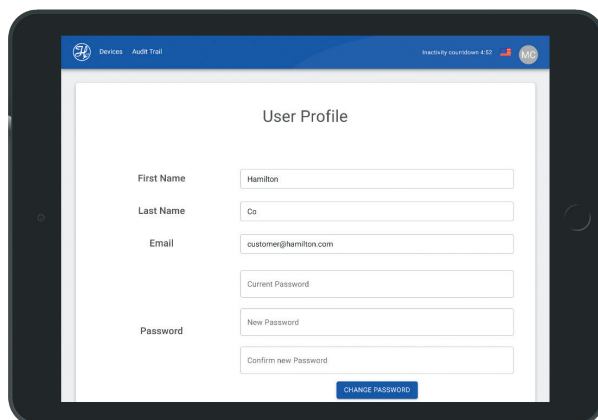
Devices Audit Trail

Inactivity countdown 4:52 MC

User Profile

First Name
Hamilton

Last Name
Co

Email
customer@hamilton.com

Password
Current Password
New Password
Confirm new Password

CHANGE PASSWORD